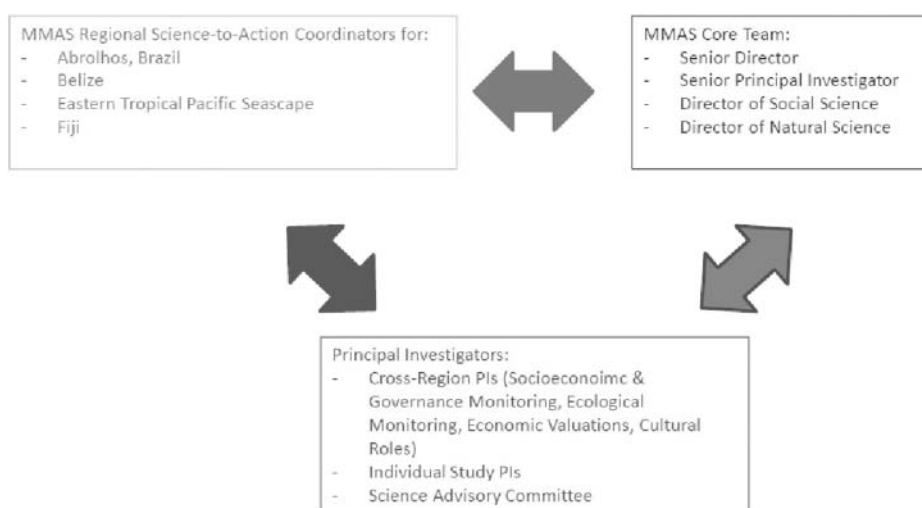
MMAS Regional Science-to-Action Coordinators for:
- Abrolhos, Brazil
- Belize
- Eastern Tropical Pacific Seascape
- Fiji

MMAS Core Team:
- Senior Director
- Senior Principal Investigator
- Director of Social Science
- Director of Natural Science

Principal Investigators:
- Cross-Region PIs (Socioeconoimc & Governance Monitoring, Ecological Monitoring, Economic Valuations, Cultural Roles)
- Individual Study PIs
- Science Advisory Committee